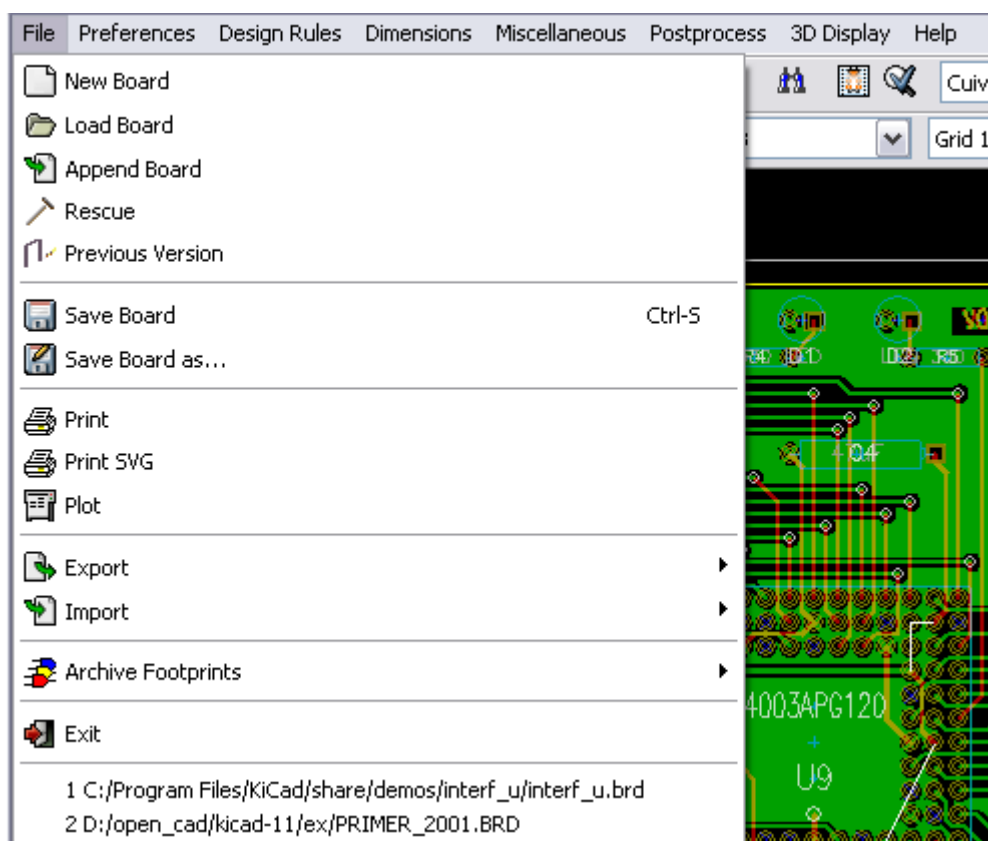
File Preferences Design Rules Dimensions Miscellaneous Postprocess 3D Display Help

Cuiv

Grid 1

New Board
Load Board
Append Board
Rescue
Previous Version

Save Board Ctrl-S
Save Board as…

Print
Print SVG
Plot

Export
Import

Archive Footprints

Exit

1 C:/Program Files/KiCad/share/demos/interf_u/interf_u.brd
2 D:/open_cad/kicad-11/ex/PRIMER_2001.BRD

R4 D1 D2 R5

4003APG120
U9